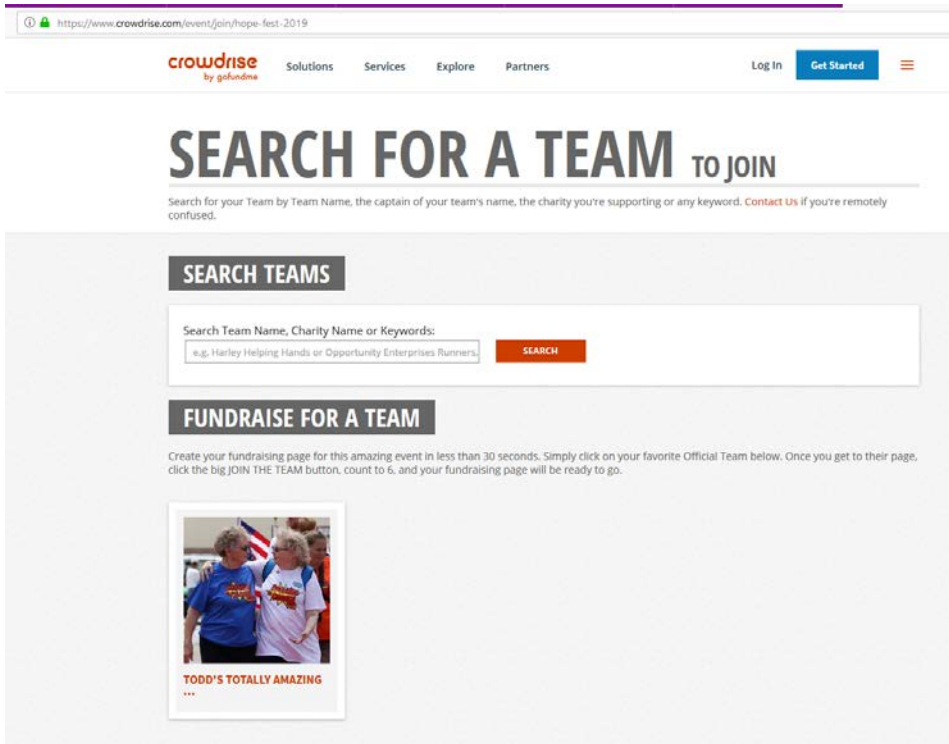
https://www.crowdrise.com/event/join/hope-fest-2019

crowdrise by gofundme

Solutions Services Explore Partners

Log In Get Started

SEARCH FOR A TEAM TO JOIN

Search for your Team by Team Name, the captain of your team's name, the charity you're supporting or any keyword. Contact Us if you're remotely confused.

SEARCH TEAMS

Search Team Name, Charity Name or Keywords:

e.g. Harley Helping Hands or Opportunity Enterprises Runners

SEARCH

FUNDRAISE FOR A TEAM

Create your fundraising page for this amazing event in less than 30 seconds. Simply click on your favorite Official Team below. Once you get to their page, click the big JOIN THE TEAM button, count to 6, and your fundraising page will be ready to go.

TODD'S TOTALLY AMAZING ...